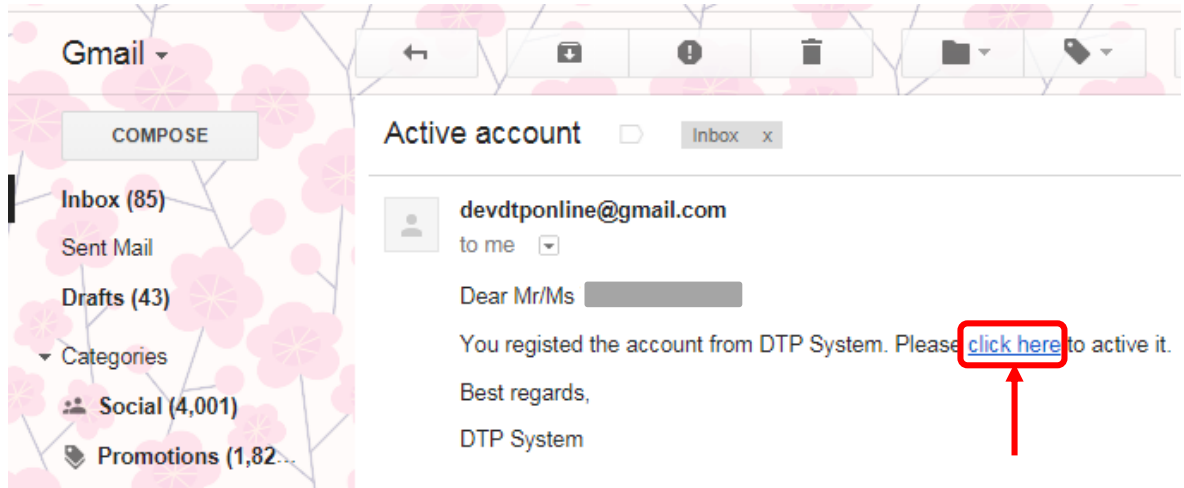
Gmail

COMPOSE

Inbox (85)
Sent Mail
Drafts (43)
Categories
Social (4,001)
Promotions (1,82...

Active account

Inbox x

devdtponline@gmail.com
to me

Dear Mr/Ms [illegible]

You registed the account from DTP System. Please click here to active it.

Best regards,

DTP System